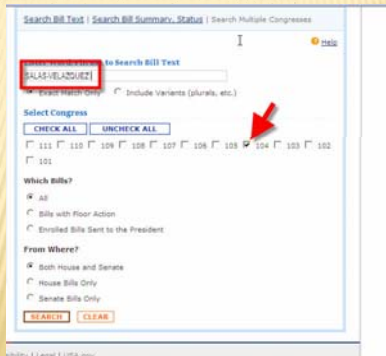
Search Bill Text | Search Bill Summary, Status | Search Multiple Congresses

Help

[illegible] to Search Bill Text

SALAS-VELAZQUEZ

Exact Match Only Include Variants (plurals, etc.)

Select Congress

CHECK ALL UNCHECK ALL

111 110 109 108 107 106 105 104 103 102 101

Which Bills?

All

Bills with Floor Action

Enrolled Bills Sent to the President

From Where?

Both House and Senate

House Bills Only

Senate Bills Only

SEARCH CLEAR

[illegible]bility | Legal | USA.gov